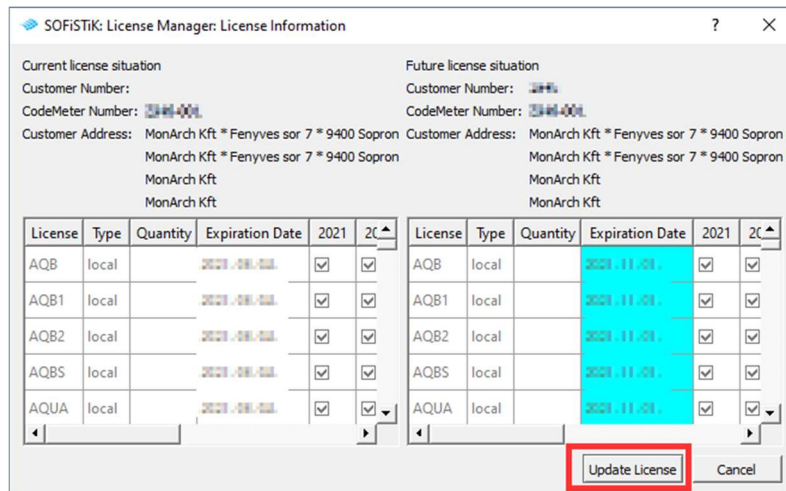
SOFiSTiK: License Manager: License Information

?

Current license situation
Customer Number:
CodeMeter Number: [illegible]
Customer Address: MonArch Kft * Fenyves sor 7 * 9400 Sopron
MonArch Kft * Fenyves sor 7 * 9400 Sopron
MonArch Kft
MonArch Kft

| License | Type | Quantity | Expiration Date | 2021 | 20 |
|---|---|---|---|---|---|
| AQB | local | | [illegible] | ☑ | ☑ |
| AQB1 | local | | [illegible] | ☑ | ☑ |
| AQB2 | local | | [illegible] | ☑ | ☑ |
| AQBS | local | | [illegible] | ☑ | ☑ |
| AQUA | local | | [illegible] | ☑ | ☑ |

Future license situation
Customer Number: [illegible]
CodeMeter Number: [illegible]
Customer Address: MonArch Kft * Fenyves sor 7 * 9400 Sopron
MonArch Kft * Fenyves sor 7 * 9400 Sopron
MonArch Kft
MonArch Kft

| License | Type | Quantity | Expiration Date | 2021 | 20 |
|---|---|---|---|---|---|
| AQB | local | | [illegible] | ☑ | ☑ |
| AQB1 | local | | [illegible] | ☑ | ☑ |
| AQB2 | local | | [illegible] | ☑ | ☑ |
| AQBS | local | | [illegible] | ☑ | ☑ |
| AQUA | local | | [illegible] | ☑ | ☑ |

Update License
Cancel